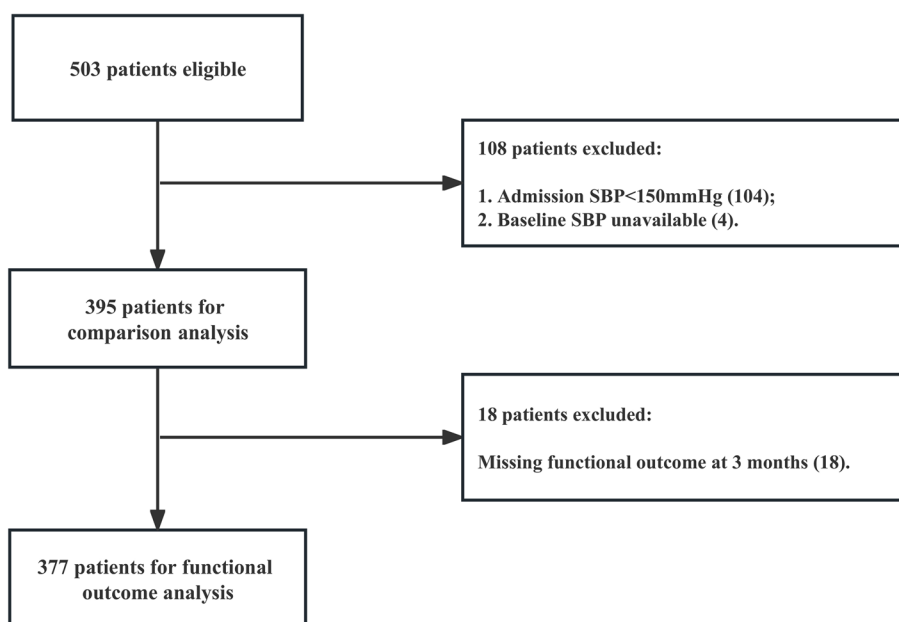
503 patients eligible

108 patients excluded:

1. Admission SBP<150mmHg (104);
2. Baseline SBP unavailable (4).

395 patients for comparison analysis

18 patients excluded:

Missing functional outcome at 3 months (18).

377 patients for functional outcome analysis